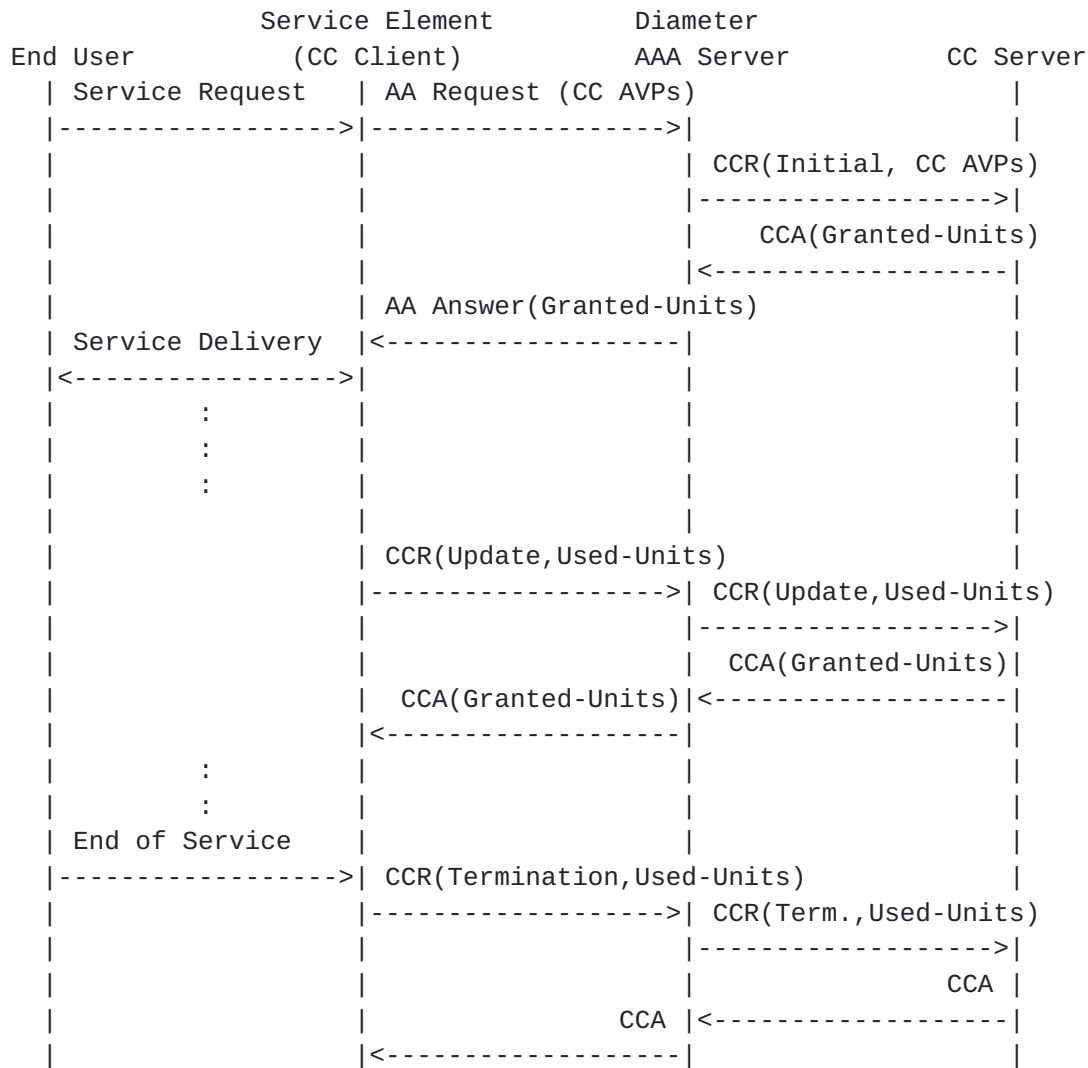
```
                 Service Element        Diameter
End User          (CC Client)          AAA Server          CC Server
   | Service Request  | AA Request (CC AVPs)                   |
   |----------------->|------------------->|                   |
   |                  |                    | CCR(Initial, CC AVPs)
   |                  |                    |------------------>|
   |                  |                    |   CCA(Granted-Units)
   |                  |                    |<------------------|
   |                  | AA Answer(Granted-Units)               |
   | Service Delivery |<-------------------|                   |
   |<---------------->|                    |                   |
   |        :         |                    |                   |
   |        :         |                    |                   |
   |        :         |                    |                   |
   |                  |                    |                   |
   |                  | CCR(Update,Used-Units)                 |
   |                  |------------------->| CCR(Update,Used-Units)
   |                  |                    |------------------>|
   |                  |                    |  CCA(Granted-Units)|
   |                  |  CCA(Granted-Units)|<------------------|
   |                  |<-------------------|                   |
   |        :         |                    |                   |
   |        :         |                    |                   |
   | End of Service   |                    |                   |
   |----------------->| CCR(Termination,Used-Units)            |
   |                  |------------------->| CCR(Term.,Used-Units)
   |                  |                    |------------------>|
   |                  |                    |               CCA |
   |                  |                CCA |<------------------|
   |                  |<-------------------|                   |
```